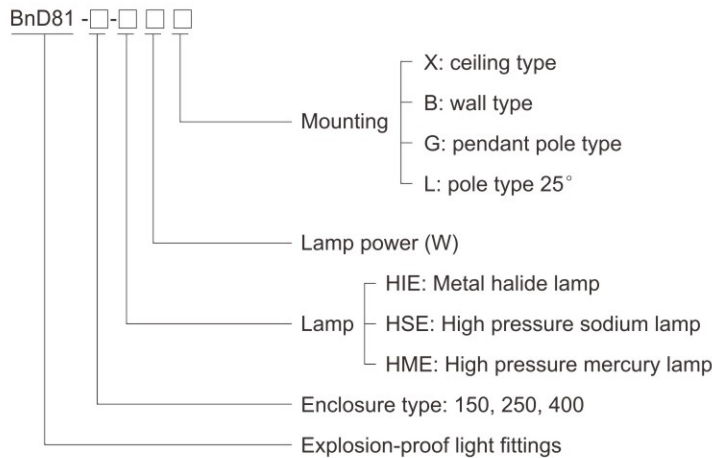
BnD81 -□-□ □ □

Mounting
X: ceiling type
B: wall type
G: pendant pole type
L: pole type 25°

Lamp power (W)

Lamp
HIE: Metal halide lamp
HSE: High pressure sodium lamp
HME: High pressure mercury lamp

Enclosure type: 150, 250, 400

Explosion-proof light fittings